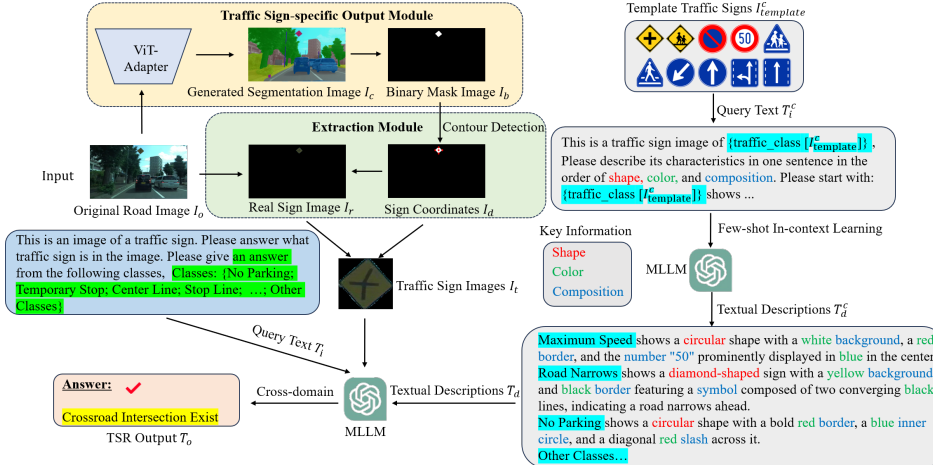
Traffic Sign-specific Output Module

ViT-Adapter

Generated Segmentation Image $I_c$

Binary Mask Image $I_b$

Template Traffic Signs $I^c_{template}$

50

Query Text $T^c_i$

Extraction Module

Contour Detection

Input

Original Road Image $I_o$

Real Sign Image $I_r$

Sign Coordinates $I_d$

This is a traffic sign image of {traffic_class [$I^c_{\text{template}}$]}, Please describe its characteristics in one sentence in the order of shape, color, and composition. Please start with: {traffic_class [$I^c_{\text{template}}$]} shows ...

Few-shot In-context Learning

Key Information

Shape

Color

Composition

MLLM

Textual Descriptions $T^c_d$

This is an image of a traffic sign. Please answer what traffic sign is in the image. Please give an answer from the following classes, Classes: {No Parking; Temporary Stop; Center Line; Stop Line; …; Other Classes}

Traffic Sign Images $I_t$

Query Text $T_i$

Answer:

Crossroad Intersection Exist

TSR Output $T_o$

Cross-domain

MLLM

Textual Descriptions $T_d$

Maximum Speed shows a circular shape with a white background, a red border, and the number "50" prominently displayed in blue in the center.

Road Narrows shows a diamond-shaped sign with a yellow background and black border featuring a symbol composed of two converging black lines, indicating a road narrows ahead.

No Parking shows a circular shape with a bold red border, a blue inner circle, and a diagonal red slash across it.

Other Classes…